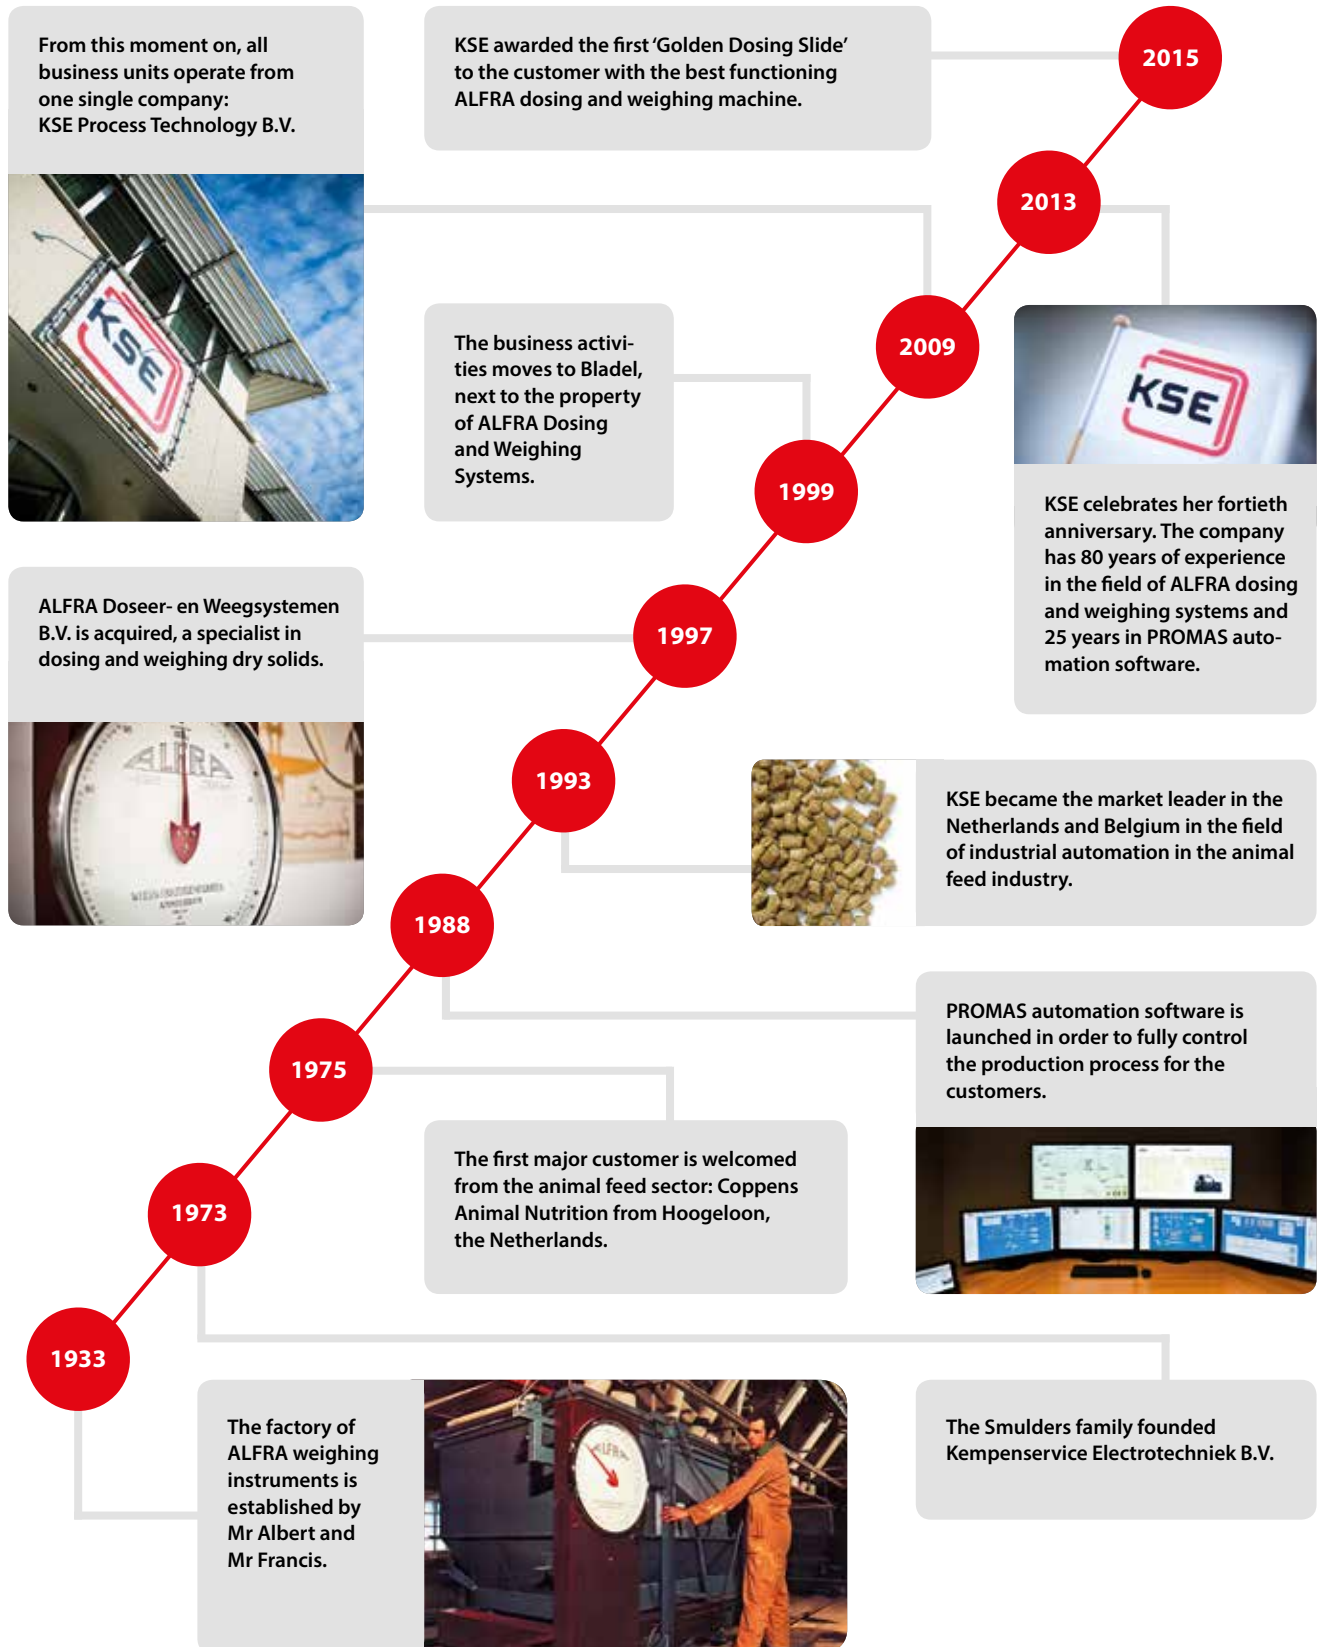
2015

KSE awarded the first 'Golden Dosing Slide' to the customer with the best functioning ALFRA dosing and weighing machine.

2013

KSE celebrates her fortieth anniversary. The company has 80 years of experience in the field of ALFRA dosing and weighing systems and 25 years in PROMAS automation software.

2009

From this moment on, all business units operate from one single company: KSE Process Technology B.V.

KSE

1999

The business activities moves to Bladel, next to the property of ALFRA Dosing and Weighing Systems.

1997

ALFRA Doseer- en Weegsystemen B.V. is acquired, a specialist in dosing and weighing dry solids.

ALFRA

1993

KSE became the market leader in the Netherlands and Belgium in the field of industrial automation in the animal feed industry.

1988

PROMAS automation software is launched in order to fully control the production process for the customers.

1975

The first major customer is welcomed from the animal feed sector: Coppens Animal Nutrition from Hoogeloon, the Netherlands.

1973

The Smulders family founded Kempenservice Electrotechniek B.V.

1933

The factory of ALFRA weighing instruments is established by Mr Albert and Mr Francis.

ALFRA